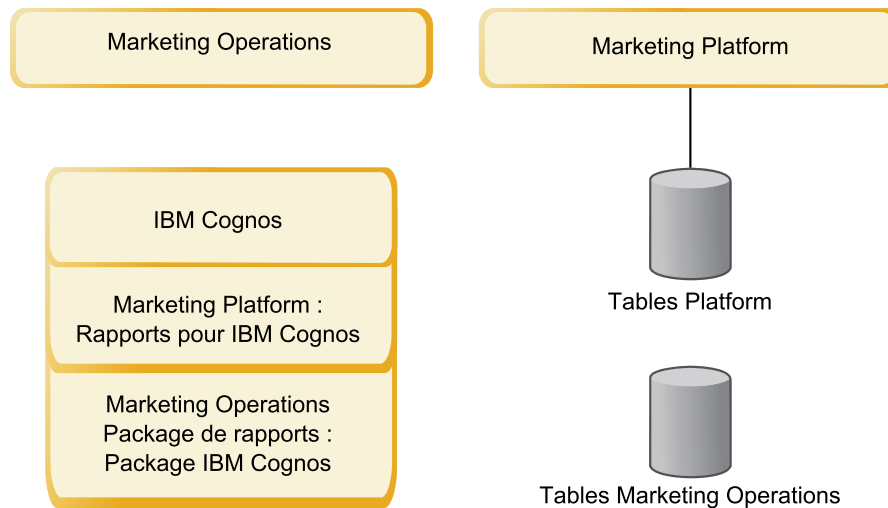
Marketing Operations

Marketing Platform

IBM Cognos

Marketing Platform : Rapports pour IBM Cognos

Marketing Operations Package de rapports : Package IBM Cognos

Tables Platform

Tables Marketing Operations